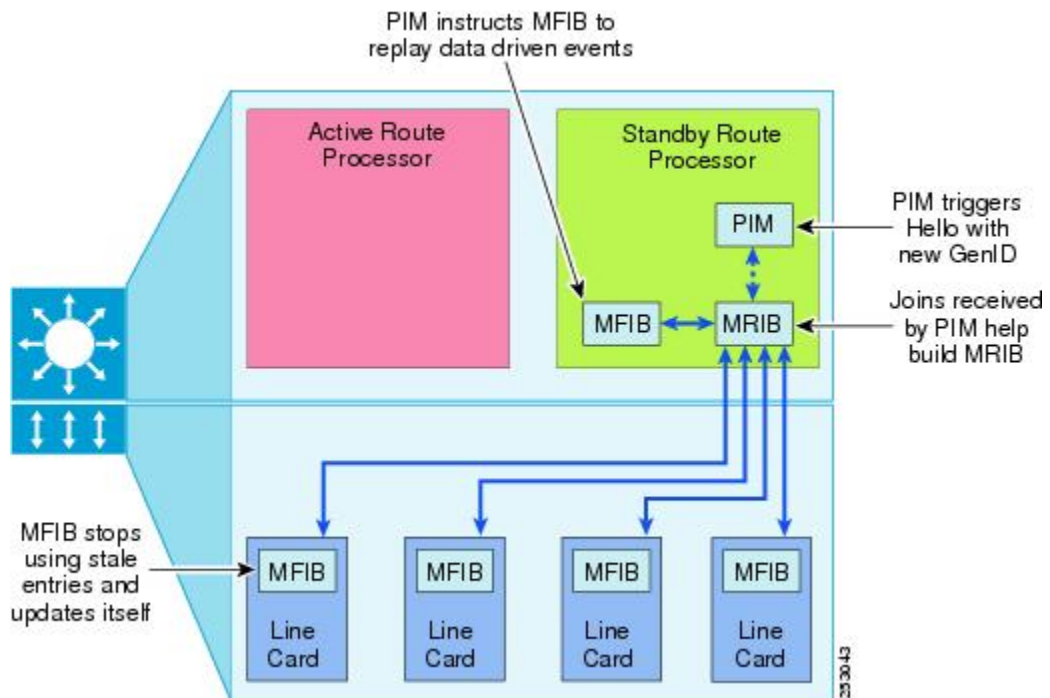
PIM instructs MFIB to replay data driven events

Active Route Processor

Standby Route Processor

PIM triggers Hello with new GenID

PIM

MFIB

MRIB

Joins received by PIM help build MRIB

MFIB stops using stale entries and updates itself

MFIB
Line Card

MFIB
Line Card

MFIB
Line Card

MFIB
Line Card

233043